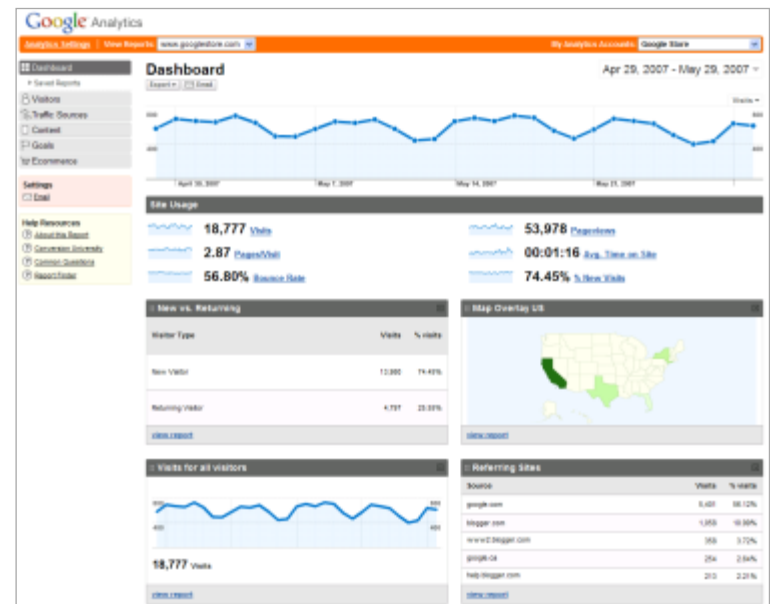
Google Analytics

Analytics Settings | View Reports: www.googlestore.com

My Analytics Accounts: Google Store

Dashboard

Saved Reports

Visitors

Traffic Sources

Content

Goals

Ecommerce

Settings

Email

Help Resources

About this Report

Conversion University

Common Questions

Report Finder

Dashboard

Export | Email

Apr 29, 2007 - May 29, 2007

Visits

April 30, 2007

May 7, 2007

May 14, 2007

May 21, 2007

Site Usage

18,777 Visits

2.87 Pages/Visit

56.80% Bounce Rate

53,978 Pageviews

00:01:16 Avg. Time on Site

74.45% % New Visits

New vs. Returning

| Visitor Type | Visits | % visits |
|---|---|---|
| New Visitor | 13,980 | 74.45% |
| Returning Visitor | 4,797 | 25.55% |

view report

Map Overlay US

view report

Visits for all visitors

18,777 Visits

view report

Referring Sites

| Source | Visits | % visits |
|---|---|---|
| google.com | 5,491 | 56.12% |
| blogger.com | 1,053 | 10.98% |
| www2.blogger.com | 356 | 3.72% |
| google.ca | 254 | 2.64% |
| help.blogger.com | 213 | 2.21% |

view report